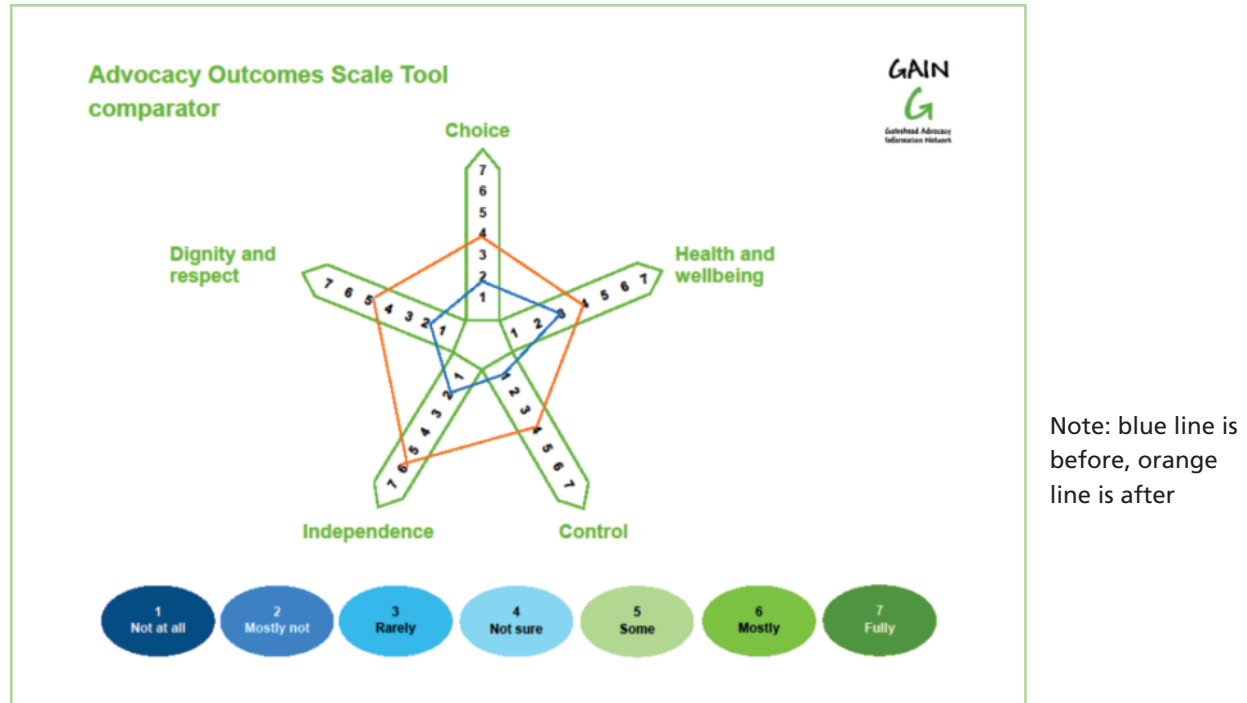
Advocacy Outcomes Scale Tool comparator

GAIN
G
Gateshead Advocacy Information Network

Choice
7
6
5
4
3
2
1

Health and wellbeing
1 2 3 4 5 6 7

Control
1 2 3 4 5 6 7

Independence
1 2 3 4 5 6 7

Dignity and respect
1 2 3 4 5 6 7

1
Not at all

2
Mostly not

3
Rarely

4
Not sure

5
Some

6
Mostly

7
Fully

Note: blue line is before, orange line is after